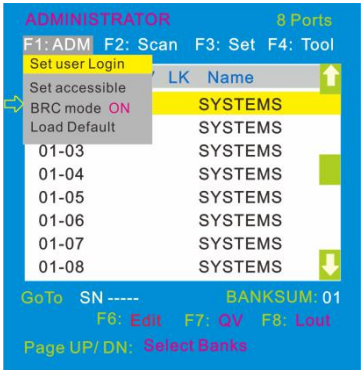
ADMINISTRATOR 8 Ports

F1: ADM F2: Scan F3: Set F4: Tool

Set user Login

Set accessible

BRC mode ON

Load Default

LK Name

SYSTEMS

SYSTEMS

01-03 SYSTEMS

01-04 SYSTEMS

01-05 SYSTEMS

01-06 SYSTEMS

01-07 SYSTEMS

01-08 SYSTEMS

GoTo SN ----- BANKSUM: 01

F6: Edit F7: QV F8: Lout

Page UP/ DN: Select Banks